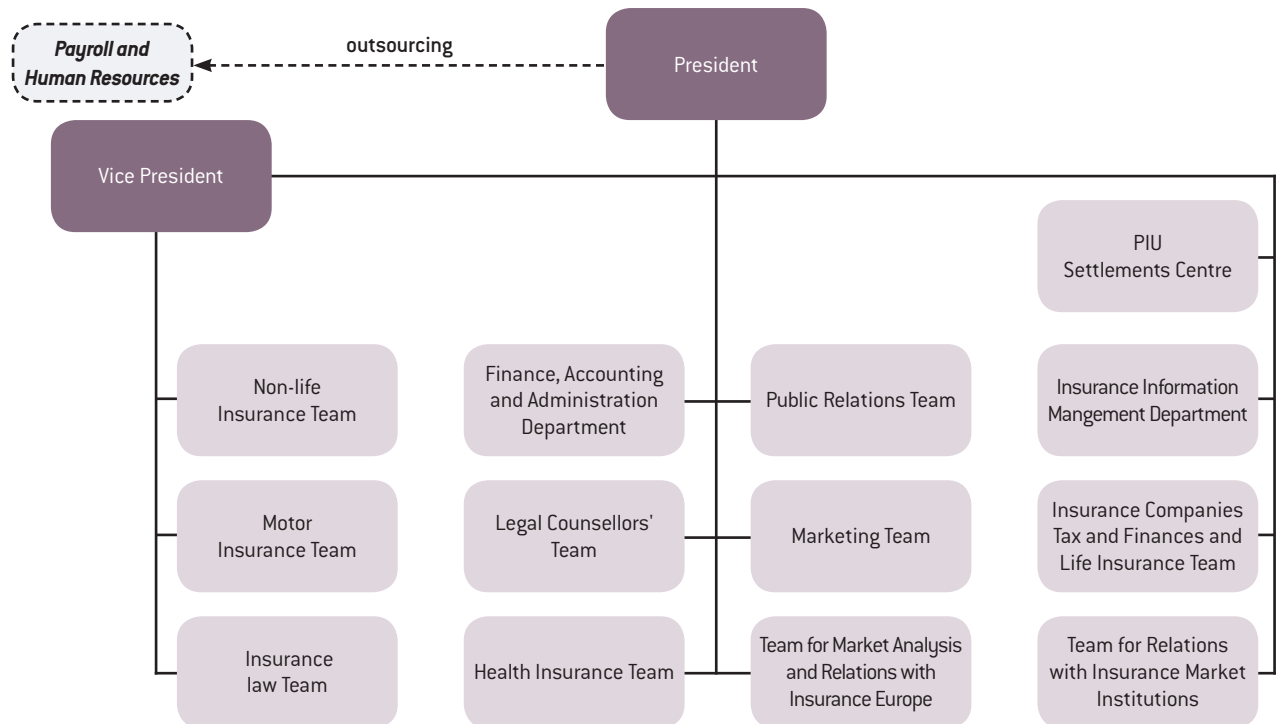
Payroll and Human Resources

outsourcing

President

Vice President

PIU Settlements Centre

Non-life Insurance Team

Finance, Accounting and Administration Department

Public Relations Team

Insurance Information Mangement Department

Motor Insurance Team

Legal Counsellors' Team

Marketing Team

Insurance Companies Tax and Finances and Life Insurance Team

Insurance law Team

Health Insurance Team

Team for Market Analysis and Relations with Insurance Europe

Team for Relations with Insurance Market Institutions